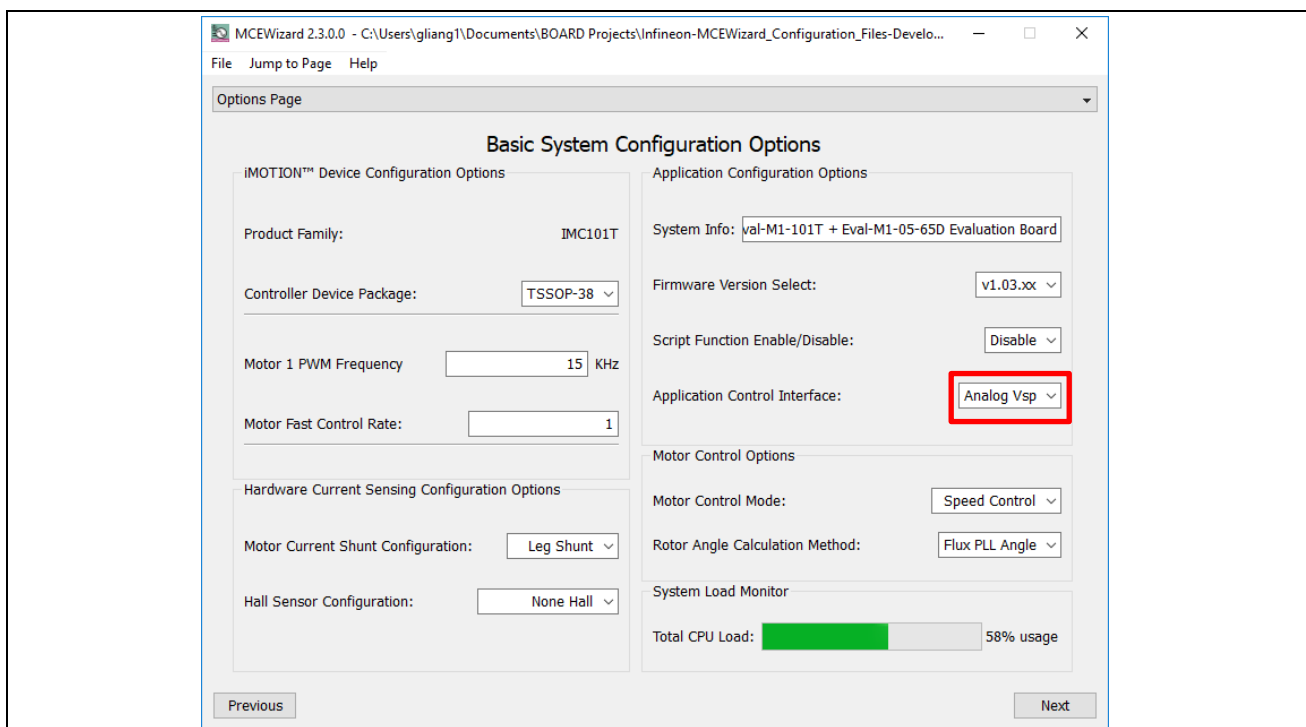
MCEWizard 2.3.0.0 - C:\Users\gliang1\Documents\BOARD Projects\Infineon-MCEWizard_Configuration_Files-Develo...

File Jump to Page Help

Options Page

Basic System Configuration Options

iMOTION™ Device Configuration Options

Product Family: IMC101T

Controller Device Package: TSSOP-38

Motor 1 PWM Frequency 15 KHz

Motor Fast Control Rate: 1

Hardware Current Sensing Configuration Options

Motor Current Shunt Configuration: Leg Shunt

Hall Sensor Configuration: None Hall

Application Configuration Options

System Info: val-M1-101T + Eval-M1-05-65D Evaluation Board

Firmware Version Select: v1.03.xx

Script Function Enable/Disable: Disable

Application Control Interface: Analog Vsp

Motor Control Options

Motor Control Mode: Speed Control

Rotor Angle Calculation Method: Flux PLL Angle

System Load Monitor

Total CPU Load: 58% usage

Previous

Next